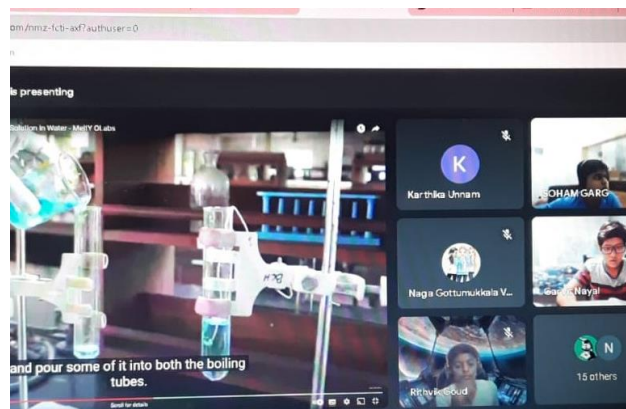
om/mmz-fcti-axf?authuser=0

is presenting

Solution in Water - MeitY OLabs

and pour some of it into both the boiling tubes.

Scroll for details

K

Karthika Unnam

SOHAM GARG

Naga Gottumukkala V...

Gauri Nayal

Rithvik Goud

N

15 others